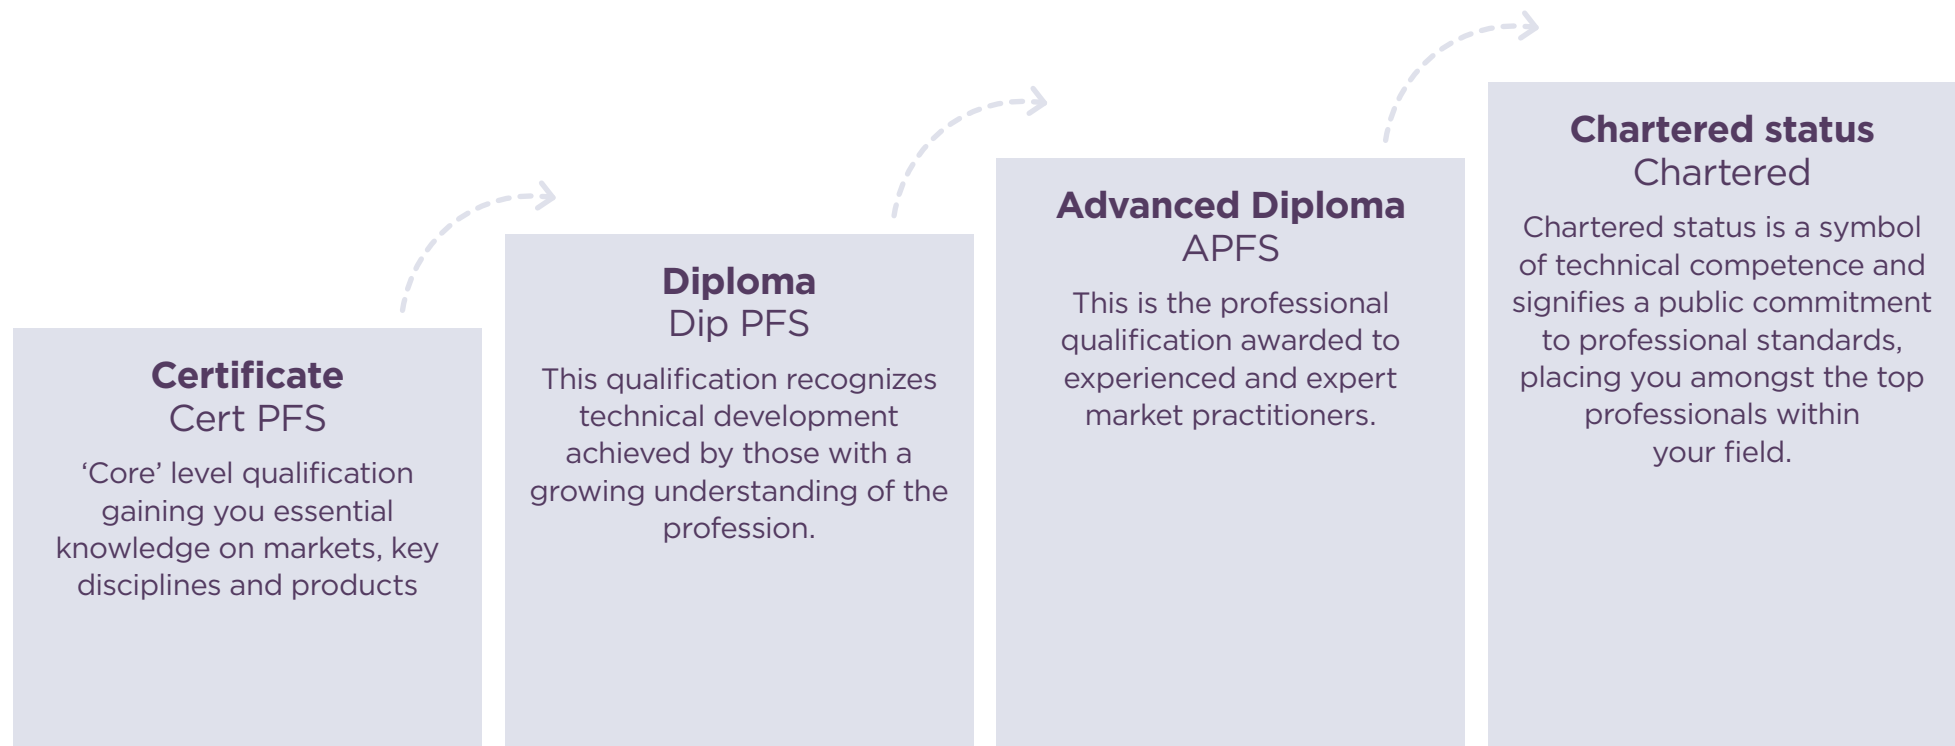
Certificate
Cert PFS

‘Core’ level qualification gaining you essential knowledge on markets, key disciplines and products

Diploma
Dip PFS

This qualification recognizes technical development achieved by those with a growing understanding of the profession.

Advanced Diploma
APFS

This is the professional qualification awarded to experienced and expert market practitioners.

Chartered status
Chartered

Chartered status is a symbol of technical competence and signifies a public commitment to professional standards, placing you amongst the top professionals within your field.